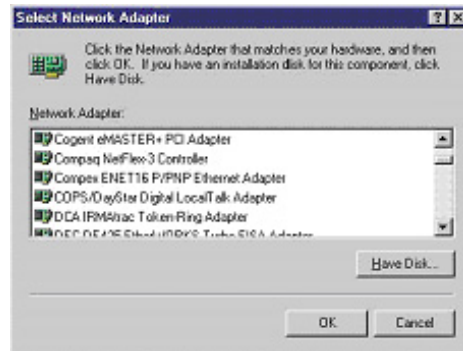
Select Network Adapter

?

X

Click the Network Adapter that matches your hardware, and then click OK. If you have an installation disk for this component, click Have Disk.

Network Adapter:

Cogent eMASTER+ PCI Adapter
Compaq NetFlex-3 Controller
Compex ENET16 P/PNP Ethernet Adapter
COPS/DayStar Digital LocalTalk Adapter
DCA IRMAtrac Token-Ring Adapter
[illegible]

Have Disk...

OK

Cancel